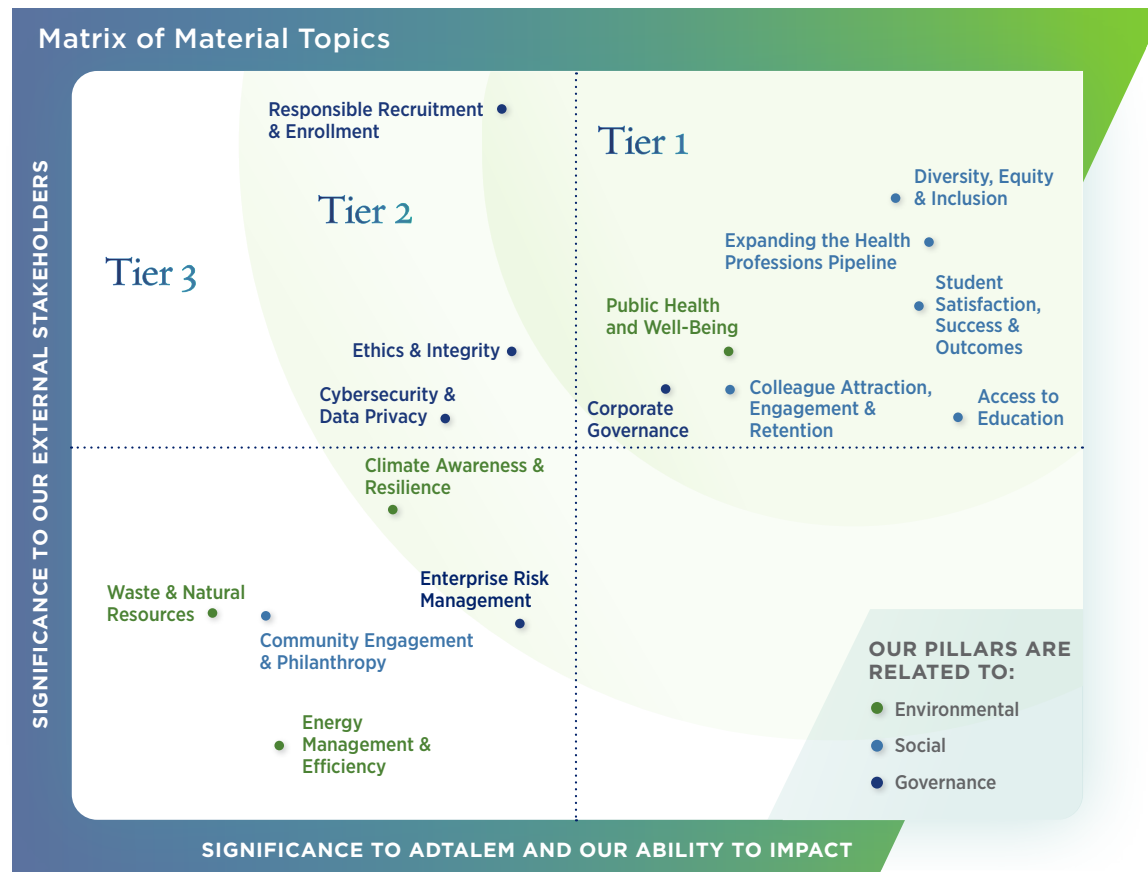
Matrix of Material Topics

SIGNIFICANCE TO OUR EXTERNAL STAKEHOLDERS

Responsible Recruitment & Enrollment

Tier 1

Tier 2

Tier 3

Diversity, Equity & Inclusion

Expanding the Health Professions Pipeline

Student Satisfaction, Success & Outcomes

Public Health and Well-Being

Ethics & Integrity

Cybersecurity & Data Privacy

Corporate Governance

Colleague Attraction, Engagement & Retention

Access to Education

Climate Awareness & Resilience

Enterprise Risk Management

Waste & Natural Resources

Community Engagement & Philanthropy

Energy Management & Efficiency

OUR PILLARS ARE RELATED TO:

Environmental

Social

Governance

SIGNIFICANCE TO ADTALEM AND OUR ABILITY TO IMPACT